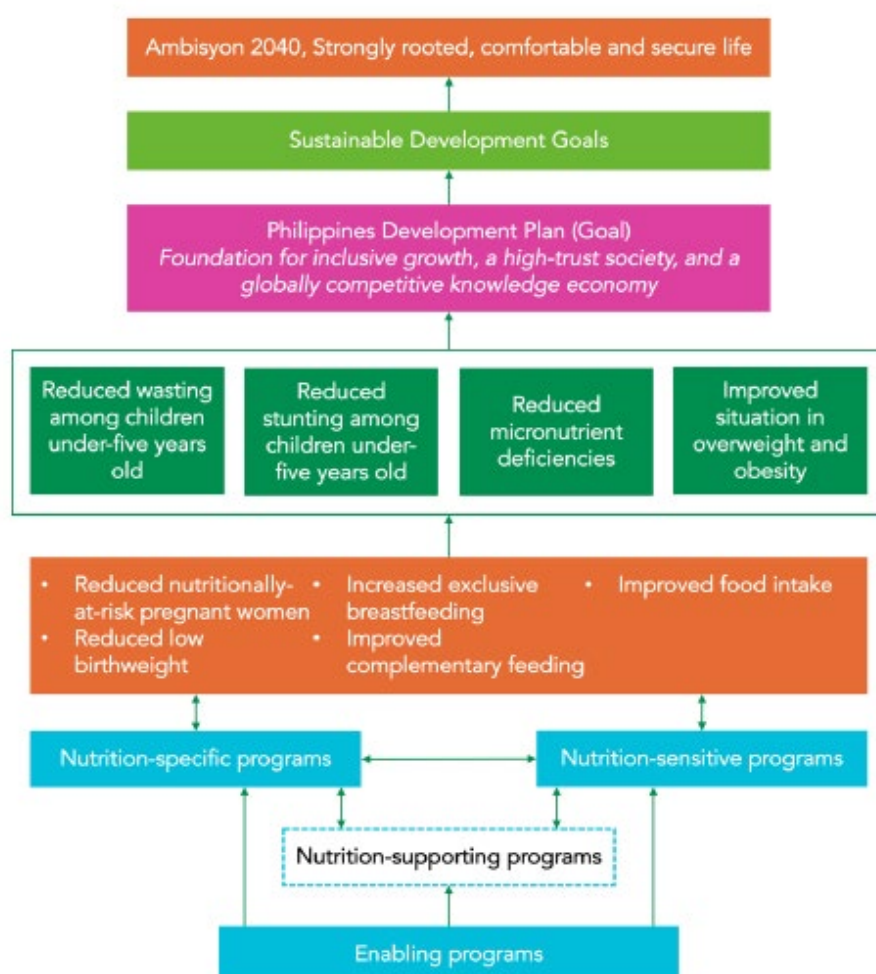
Ambisyon 2040, Strongly rooted, comfortable and secure life

Sustainable Development Goals

Philippines Development Plan (Goal)
*Foundation for inclusive growth, a high-trust society, and a globally competitive knowledge economy*

Reduced wasting among children under-five years old

Reduced stunting among children under-five years old

Reduced micronutrient deficiencies

Improved situation in overweight and obesity

• Reduced nutritionally-at-risk pregnant women
• Reduced low birthweight
• Increased exclusive breastfeeding
• Improved complementary feeding
• Improved food intake

Nutrition-specific programs

Nutrition-sensitive programs

Nutrition-supporting programs

Enabling programs